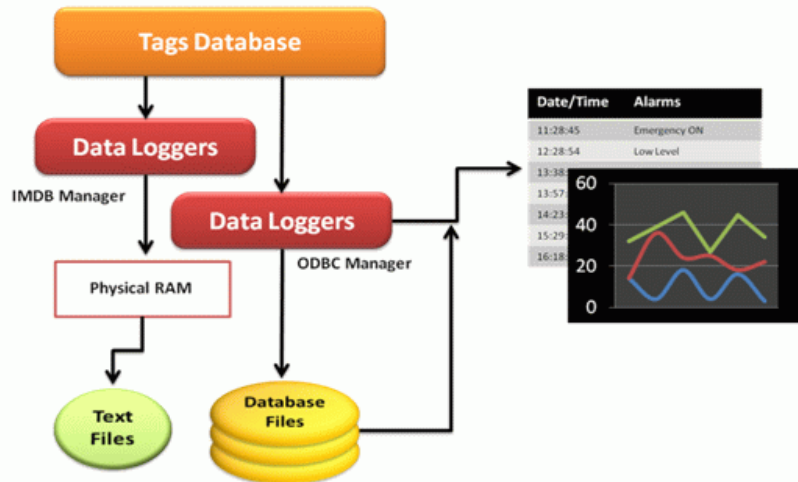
Tags Database

Data Loggers

IMDB Manager

Data Loggers

ODBC Manager

Physical RAM

Text Files

Database Files

| Date/Time | Alarms |
|---|---|
| 11:28:45 | Emergency ON |
| 12:28:54 | Low Level |
| 13:38:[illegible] | |
| 13:57:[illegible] | |
| 14:23:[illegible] | |
| 15:29:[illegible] | |
| 16:18:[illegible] | |

60
40
20
0